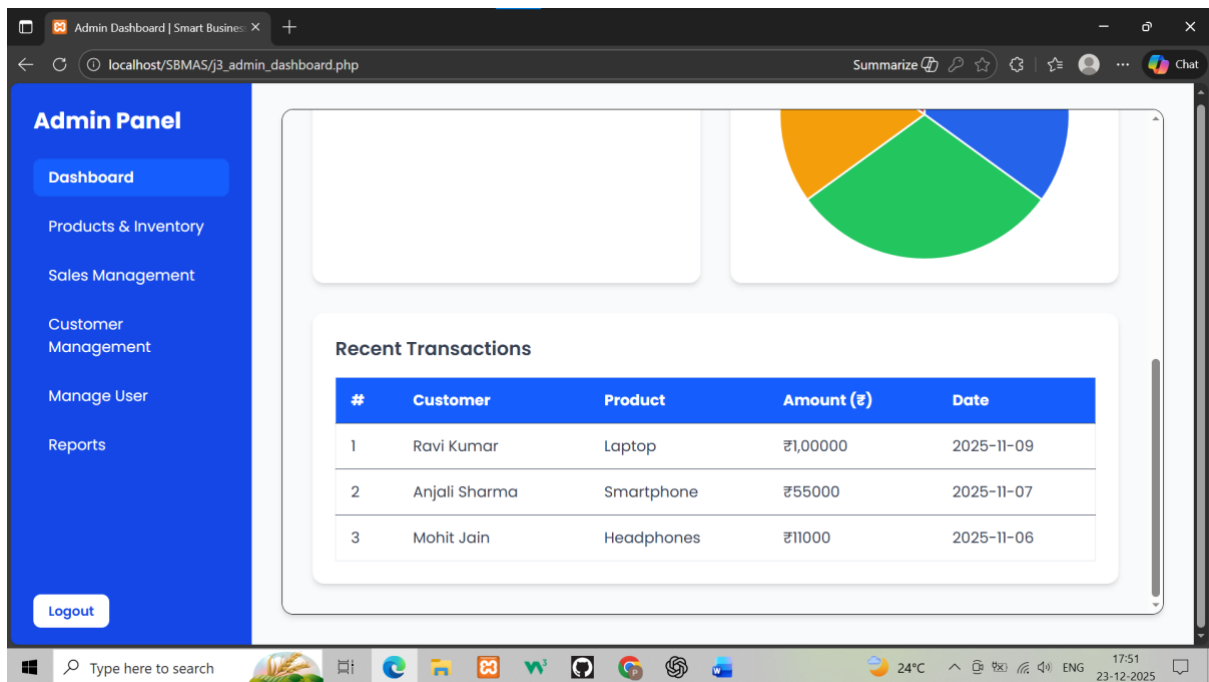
Admin Dashboard | Smart Busines ×
+
localhost/SBMAS/j3_admin_dashboard.php
Summarize
Chat

Admin Panel

Dashboard
Products & Inventory
Sales Management
Customer Management
Manage User
Reports

Logout

Recent Transactions

| # | Customer | Product | Amount (₹) | Date |
|---|---|---|---|---|
| 1 | Ravi Kumar | Laptop | ₹1,00000 | 2025-11-09 |
| 2 | Anjali Sharma | Smartphone | ₹55000 | 2025-11-07 |
| 3 | Mohit Jain | Headphones | ₹11000 | 2025-11-06 |

Type here to search
24°C
ENG
17:51
23-12-2025